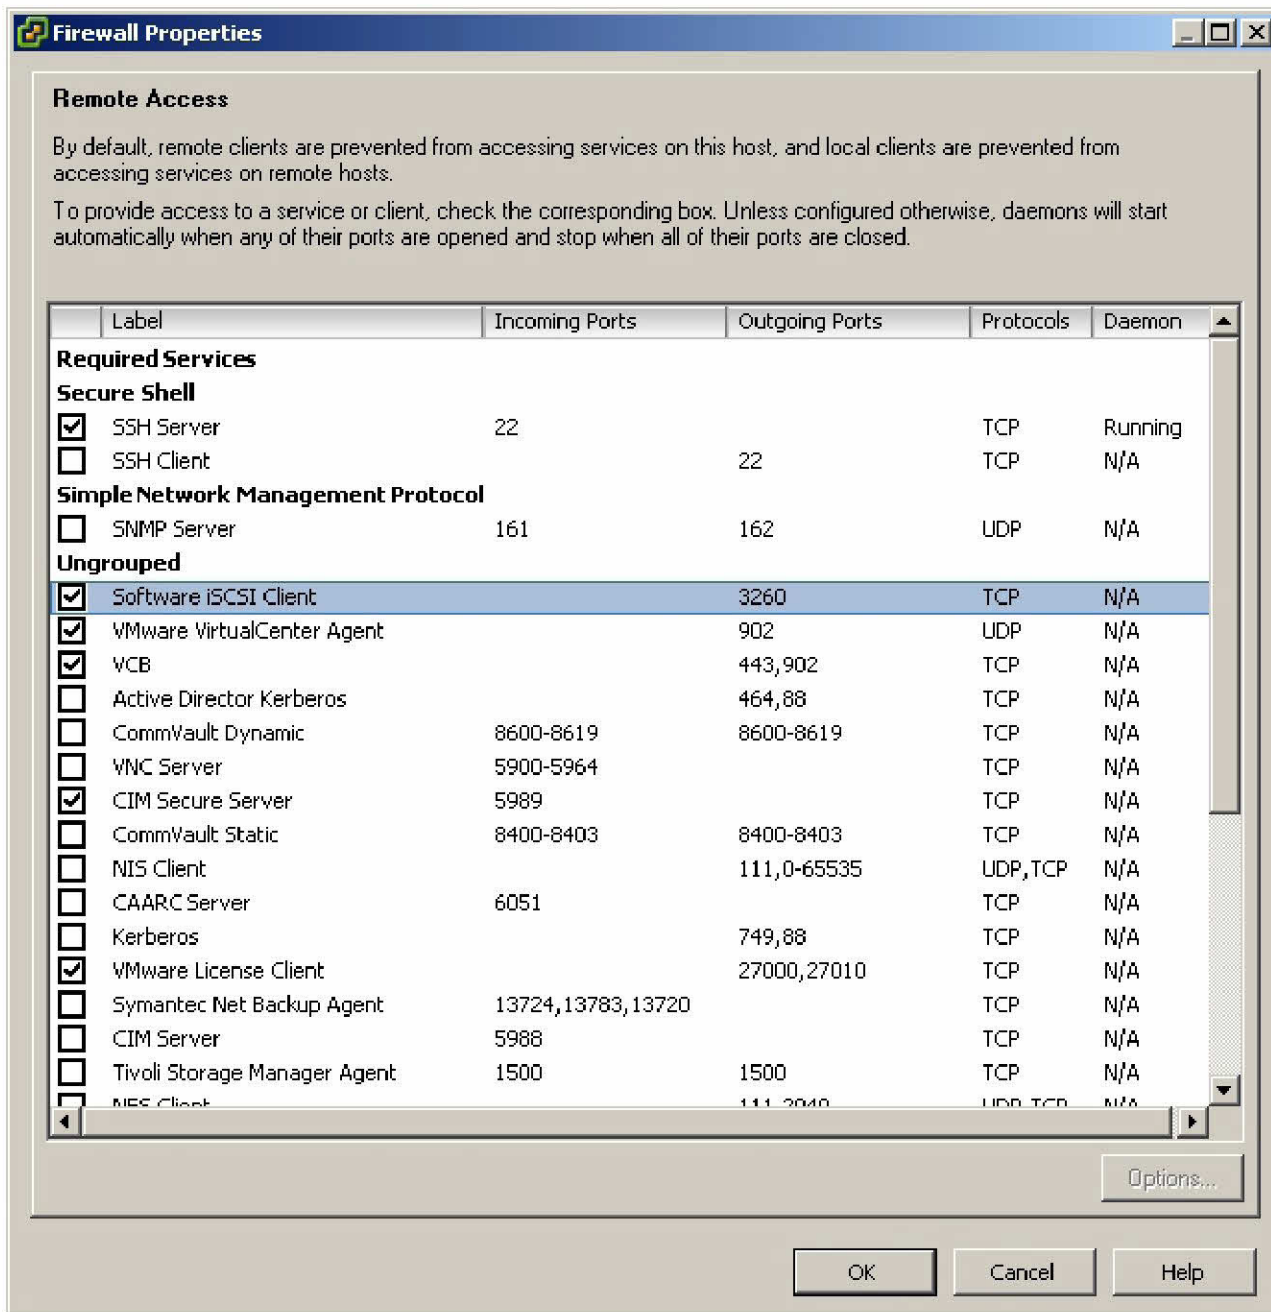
Firewall Properties

Remote Access

By default, remote clients are prevented from accessing services on this host, and local clients are prevented from accessing services on remote hosts.

To provide access to a service or client, check the corresponding box. Unless configured otherwise, daemons will start automatically when any of their ports are opened and stop when all of their ports are closed.

| | Label | Incoming Ports | Outgoing Ports | Protocols | Daemon |
|---|---|---|---|---|---|
| | **Required Services** | | | | |
| | **Secure Shell** | | | | |
| ☑ | SSH Server | 22 | | TCP | Running |
| ☐ | SSH Client | | 22 | TCP | N/A |
| | **Simple Network Management Protocol** | | | | |
| ☐ | SNMP Server | 161 | 162 | UDP | N/A |
| | **Ungrouped** | | | | |
| ☑ | Software iSCSI Client | | 3260 | TCP | N/A |
| ☑ | VMware VirtualCenter Agent | | 902 | UDP | N/A |
| ☑ | VCB | | 443,902 | TCP | N/A |
| ☐ | Active Director Kerberos | | 464,88 | TCP | N/A |
| ☐ | CommVault Dynamic | 8600-8619 | 8600-8619 | TCP | N/A |
| ☐ | VNC Server | 5900-5964 | | TCP | N/A |
| ☑ | CIM Secure Server | 5989 | | TCP | N/A |
| ☐ | CommVault Static | 8400-8403 | 8400-8403 | TCP | N/A |
| ☐ | NIS Client | | 111,0-65535 | UDP,TCP | N/A |
| ☐ | CAARC Server | 6051 | | TCP | N/A |
| ☐ | Kerberos | | 749,88 | TCP | N/A |
| ☑ | VMware License Client | | 27000,27010 | TCP | N/A |
| ☐ | Symantec Net Backup Agent | 13724,13783,13720 | | TCP | N/A |
| ☐ | CIM Server | 5988 | | TCP | N/A |
| ☐ | Tivoli Storage Manager Agent | 1500 | 1500 | TCP | N/A |
| ☐ | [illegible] | | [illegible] | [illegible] | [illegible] |

Options...

OK Cancel Help